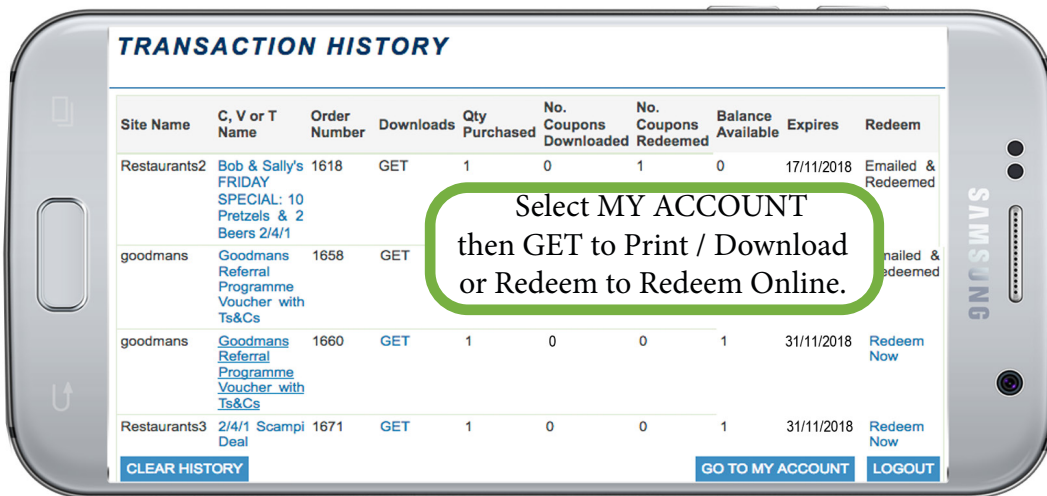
TRANSACTION HISTORY

| Site Name | C, V or T Name | Order Number | Downloads | Qty Purchased | No. Coupons Downloaded | No. Coupons Redeemed | Balance Available | Expires | Redeem |
|---|---|---|---|---|---|---|---|---|---|
| Restaurants2 | Bob & Sally's FRIDAY SPECIAL: 10 Pretzels & 2 Beers 2/4/1 | 1618 | GET | 1 | 0 | 1 | 0 | 17/11/2018 | Emailed & Redeemed |
| goodmans | Goodmans Referral Programme Voucher with Ts&Cs | 1658 | GET | | | | | | Emailed & Redeemed |
| goodmans | Goodmans Referral Programme Voucher with Ts&Cs | 1660 | GET | 1 | 0 | 0 | 1 | 31/11/2018 | Redeem Now |
| Restaurants3 | 2/4/1 Scampi Deal | 1671 | GET | 1 | 0 | 0 | 1 | 31/11/2018 | Redeem Now |

Select MY ACCOUNT then GET to Print / Download or Redeem to Redeem Online.

CLEAR HISTORY

GO TO MY ACCOUNT

LOGOUT

SAMSUNG